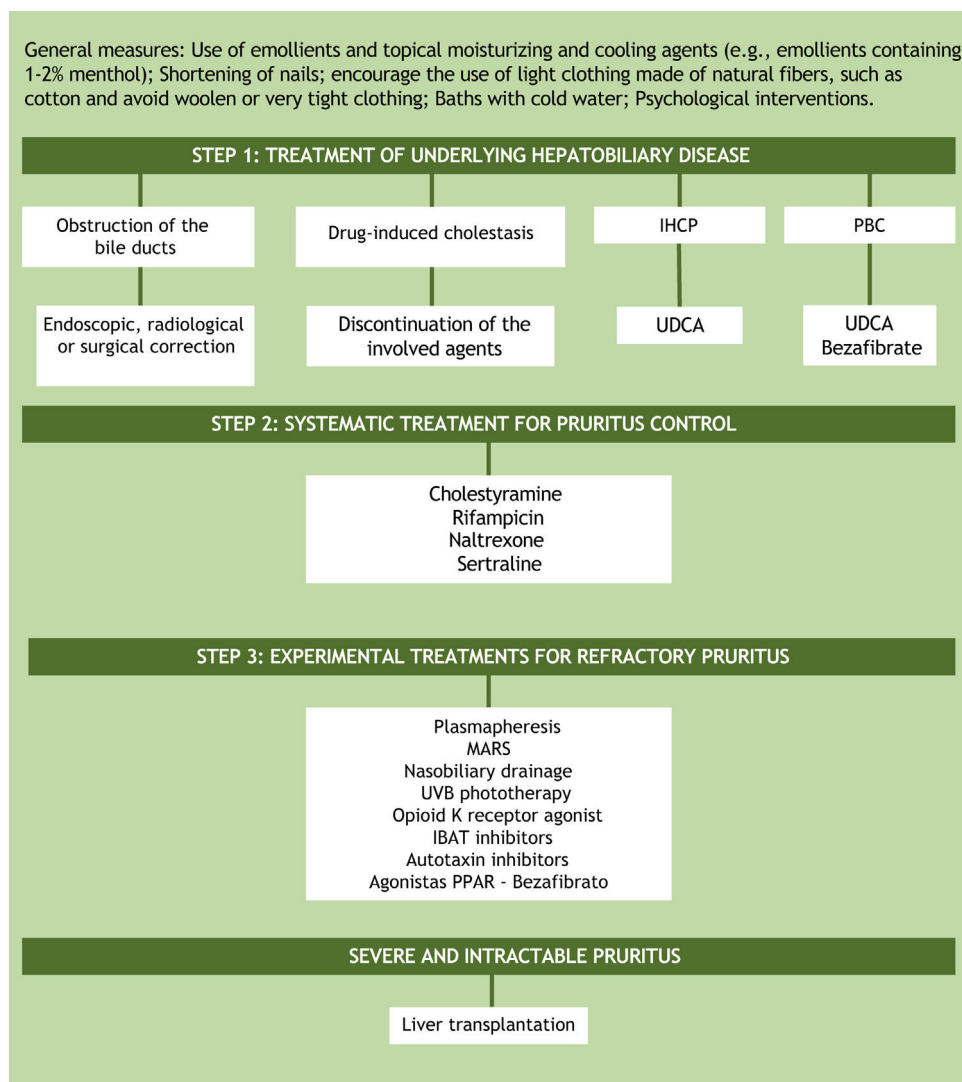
General measures: Use of emollients and topical moisturizing and cooling agents (e.g., emollients containing 1-2% menthol); Shortening of nails; encourage the use of light clothing made of natural fibers, such as cotton and avoid woolen or very tight clothing; Baths with cold water; Psychological interventions.

STEP 1: TREATMENT OF UNDERLYING HEPATOBILIARY DISEASE

Obstruction of the bile ducts

Endoscopic, radiological or surgical correction

Drug-induced cholestasis

Discontinuation of the involved agents

IHCP

UDCA

PBC

UDCA
Bezafibrate

STEP 2: SYSTEMATIC TREATMENT FOR PRURITUS CONTROL

Cholestyramine
Rifampicin
Naltrexone
Sertraline

STEP 3: EXPERIMENTAL TREATMENTS FOR REFRACTORY PRURITUS

Plasmapheresis
MARS
Nasobiliary drainage
UVB phototherapy
Opioid K receptor agonist
IBAT inhibitors
Autotaxin inhibitors
Agonistas PPAR - Bezafibrato

SEVERE AND INTRACTABLE PRURITUS

Liver transplantation